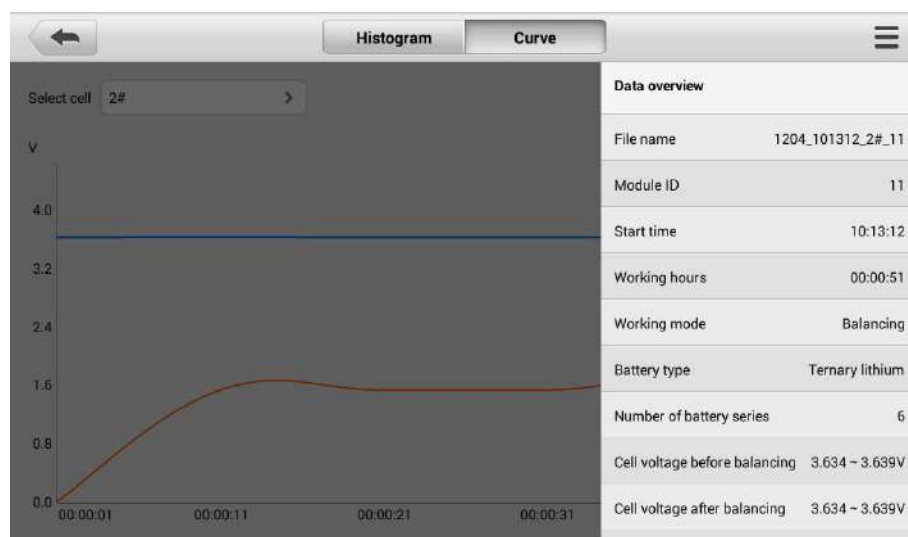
Histogram Curve

Select cell 2# >

V

4.0
3.2
2.4
1.6
0.8
0.0

00:00:01 00:00:11 00:00:21 00:00:31

Data overview

| | |
|---|---|
| File name | 1204_101312_2#_11 |
| Module ID | 11 |
| Start time | 10:13:12 |
| Working hours | 00:00:51 |
| Working mode | Balancing |
| Battery type | Ternary lithium |
| Number of battery series | 6 |
| Cell voltage before balancing | 3.634 ~ 3.639V |
| Cell voltage after balancing | 3.634 ~ 3.639V |